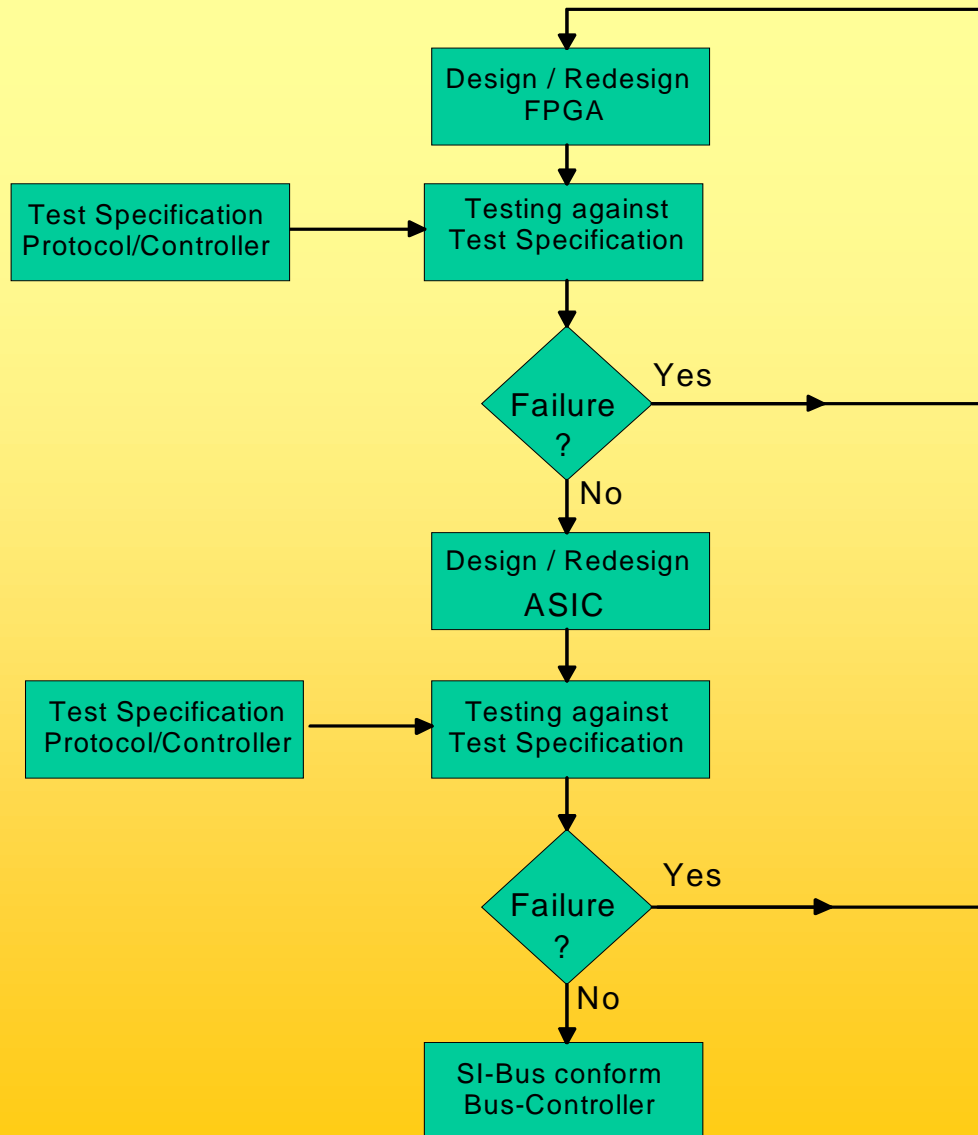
Design / Redesign FPGA

Test Specification Protocol/Controller

Testing against Test Specification

Failure ?

Yes

No

Design / Redesign ASIC

Test Specification Protocol/Controller

Testing against Test Specification

Failure ?

Yes

No

SI-Bus conform Bus-Controller